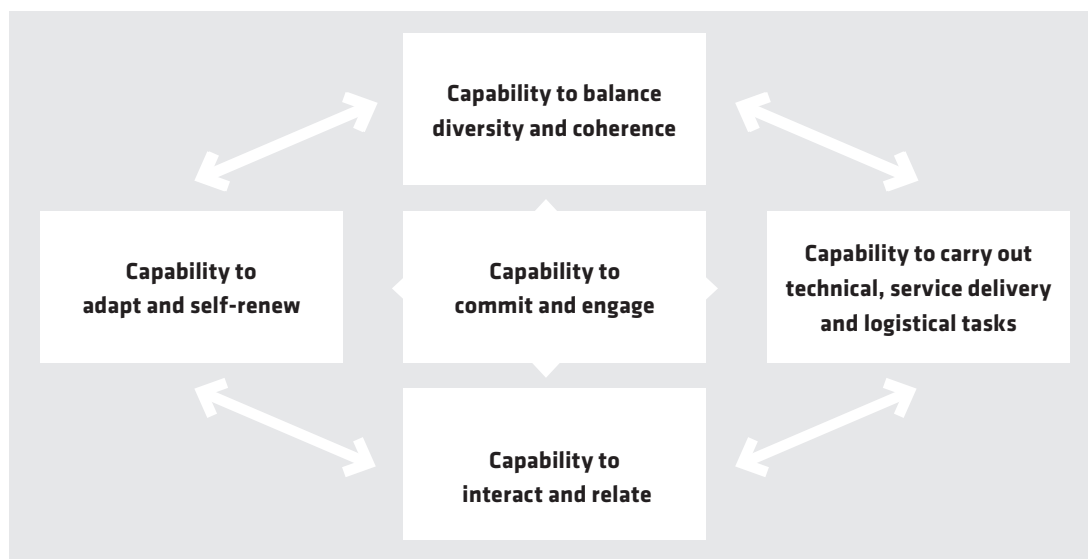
Capability to balance diversity and coherence

Capability to adapt and self-renew

Capability to commit and engage

Capability to carry out technical, service delivery and logistical tasks

Capability to interact and relate